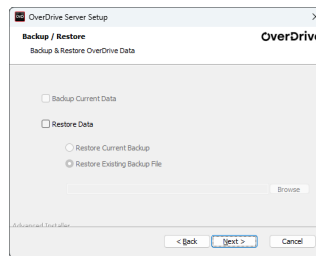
OverDrive Server Setup

Backup / Restore

Backup & Restore OverDrive Data

OverDriv

Backup Current Data

Restore Data

Restore Current Backup

Restore Existing Backup File

Browse

Advanced Installer

< Back

Next >

Cancel